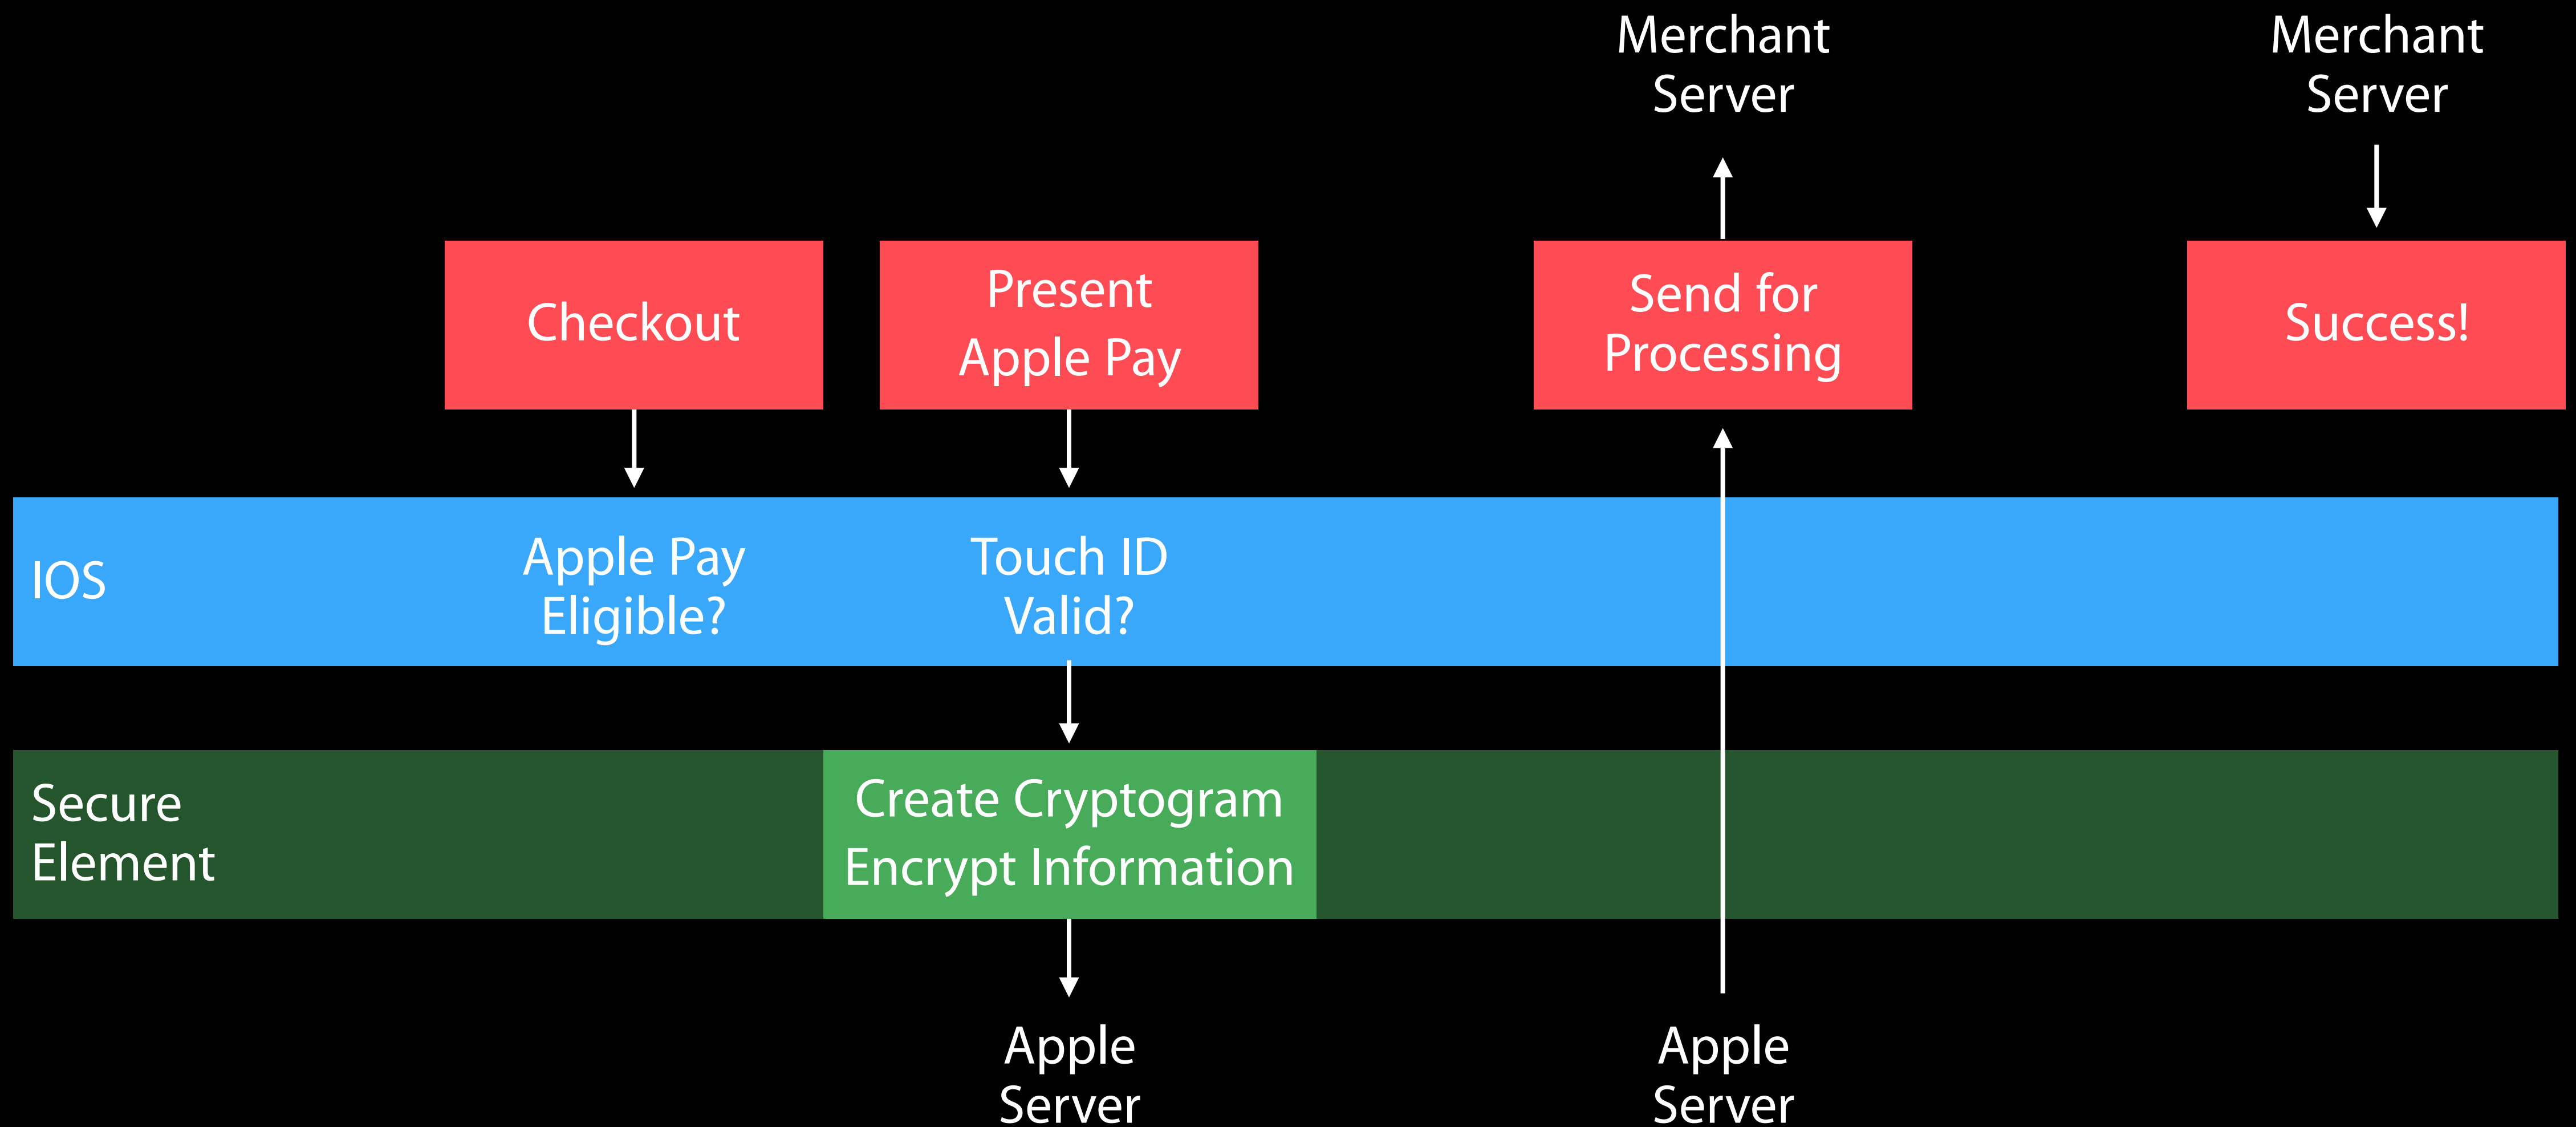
Merchant Server

Merchant Server

Checkout

Present Apple Pay

Send for Processing

Success!

IOS

Apple Pay Eligible?

Touch ID Valid?

Secure Element

Create Cryptogram
Encrypt Information

Apple Server

Apple Server